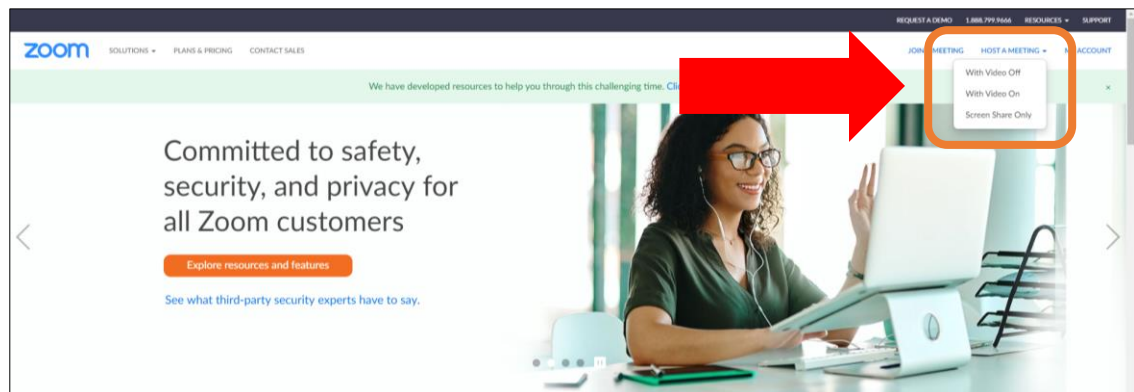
REQUEST A DEMO 1.888.799.9666 RESOURCES SUPPORT

zoom SOLUTIONS PLANS & PRICING CONTACT SALES

JOIN MEETING HOST A MEETING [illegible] ACCOUNT

With Video Off
With Video On
Screen Share Only

We have developed resources to help you through this challenging time. Cli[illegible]

Committed to safety, security, and privacy for all Zoom customers

Explore resources and features

See what third-party security experts have to say.